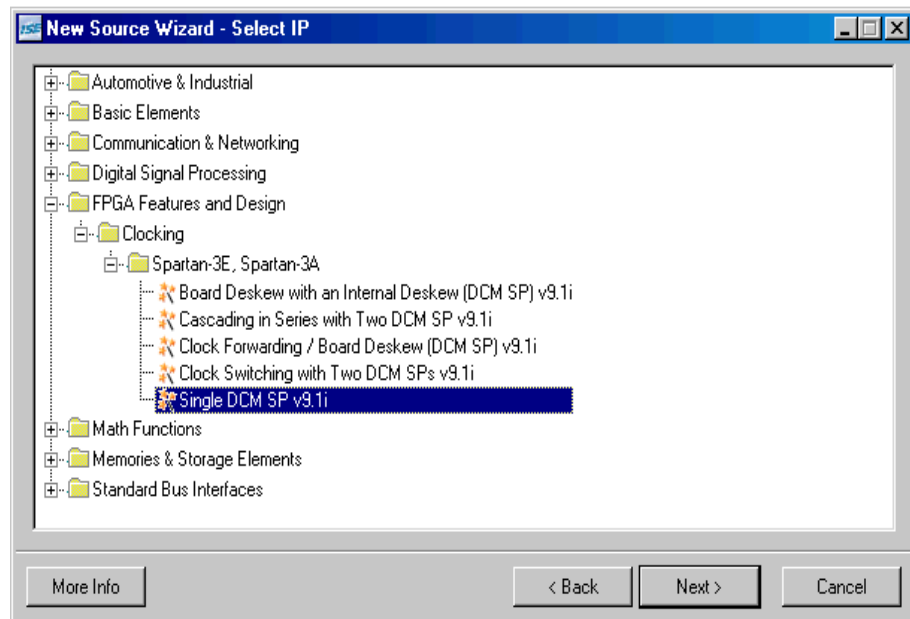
ISE New Source Wizard - Select IP

Automotive & Industrial
Basic Elements
Communication & Networking
Digital Signal Processing
FPGA Features and Design
Clocking
Spartan-3E, Spartan-3A
Board Deskew with an Internal Deskew (DCM SP) v9.1i
Cascading in Series with Two DCM SP v9.1i
Clock Forwarding / Board Deskew (DCM SP) v9.1i
Clock Switching with Two DCM SPs v9.1i
Single DCM SP v9.1i
Math Functions
Memories & Storage Elements
Standard Bus Interfaces

More Info
< Back
Next >
Cancel